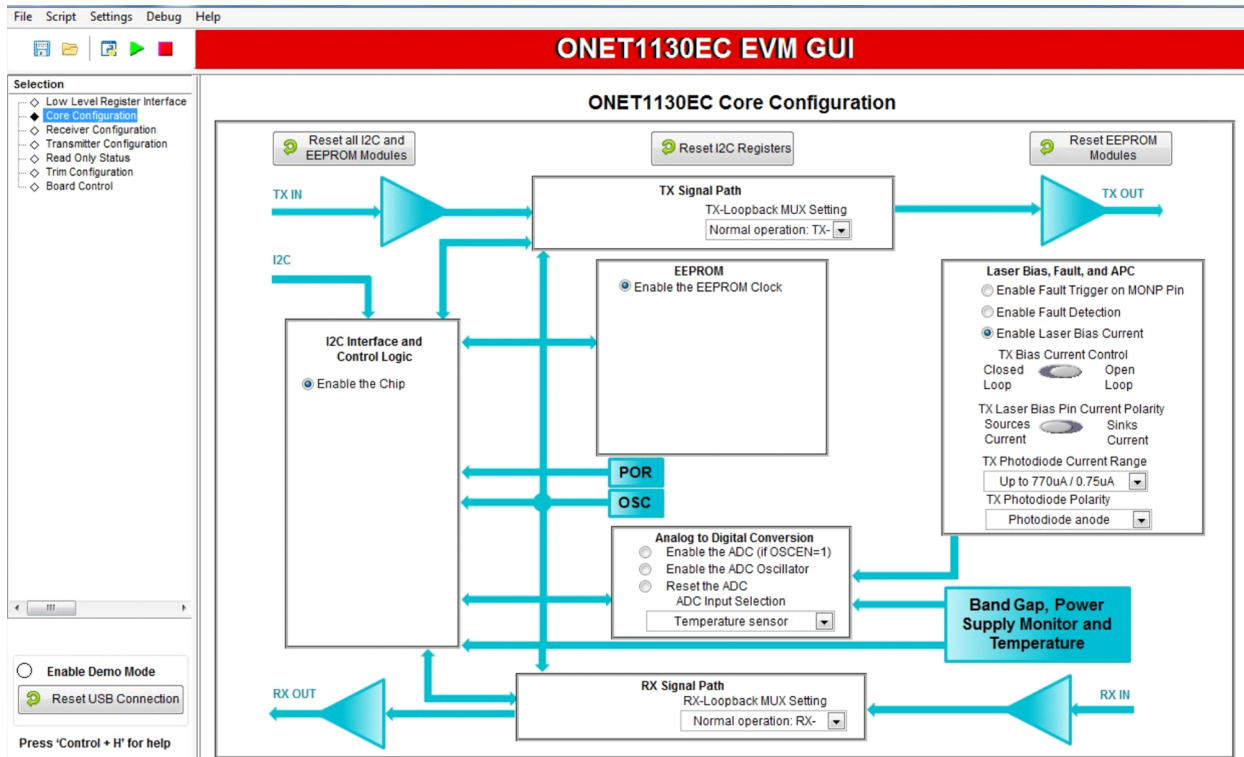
File Script Settings Debug Help

ONET1130EC EVM GUI

Selection
Low Level Register Interface
Core Configuration
Receiver Configuration
Transmitter Configuration
Read Only Status
Trim Configuration
Board Control

Enable Demo Mode
Reset USB Connection
Press 'Control + H' for help

ONET1130EC Core Configuration

Reset all I2C and EEPROM Modules
Reset I2C Registers
Reset EEPROM Modules

TX IN
TX Signal Path
TX-Loopback MUX Setting
Normal operation: TX-
TX OUT

I2C
EEPROM
Enable the EEPROM Clock

Laser Bias, Fault, and APC
Enable Fault Trigger on MONP Pin
Enable Fault Detection
Enable Laser Bias Current
TX Bias Current Control
Closed Loop
Open Loop
TX Laser Bias Pin Current Polarity
Sources Current
Sinks Current
TX Photodiode Current Range
Up to 770uA / 0.75uA
TX Photodiode Polarity
Photodiode anode

I2C Interface and Control Logic
Enable the Chip

POR
OSC

Analog to Digital Conversion
Enable the ADC (if OSCEN=1)
Enable the ADC Oscillator
Reset the ADC
ADC Input Selection
Temperature sensor

Band Gap, Power Supply Monitor and Temperature

RX OUT
RX Signal Path
RX-Loopback MUX Setting
Normal operation: RX-
RX IN